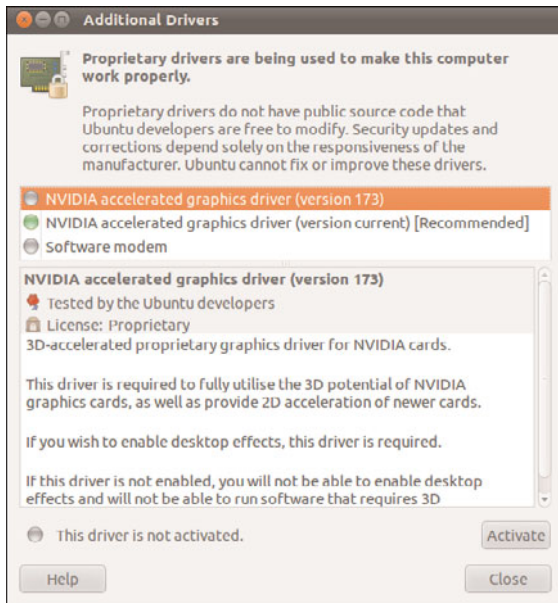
Additional Drivers

Proprietary drivers are being used to make this computer work properly.

Proprietary drivers do not have public source code that Ubuntu developers are free to modify. Security updates and corrections depend solely on the responsiveness of the manufacturer. Ubuntu cannot fix or improve these drivers.

NVIDIA accelerated graphics driver (version 173)
NVIDIA accelerated graphics driver (version current) [Recommended]
Software modem

NVIDIA accelerated graphics driver (version 173)
Tested by the Ubuntu developers
License: Proprietary
3D-accelerated proprietary graphics driver for NVIDIA cards.

This driver is required to fully utilise the 3D potential of NVIDIA graphics cards, as well as provide 2D acceleration of newer cards.

If you wish to enable desktop effects, this driver is required.

If this driver is not enabled, you will not be able to enable desktop effects and will not be able to run software that requires 3D

This driver is not activated.

Activate

Help

Close